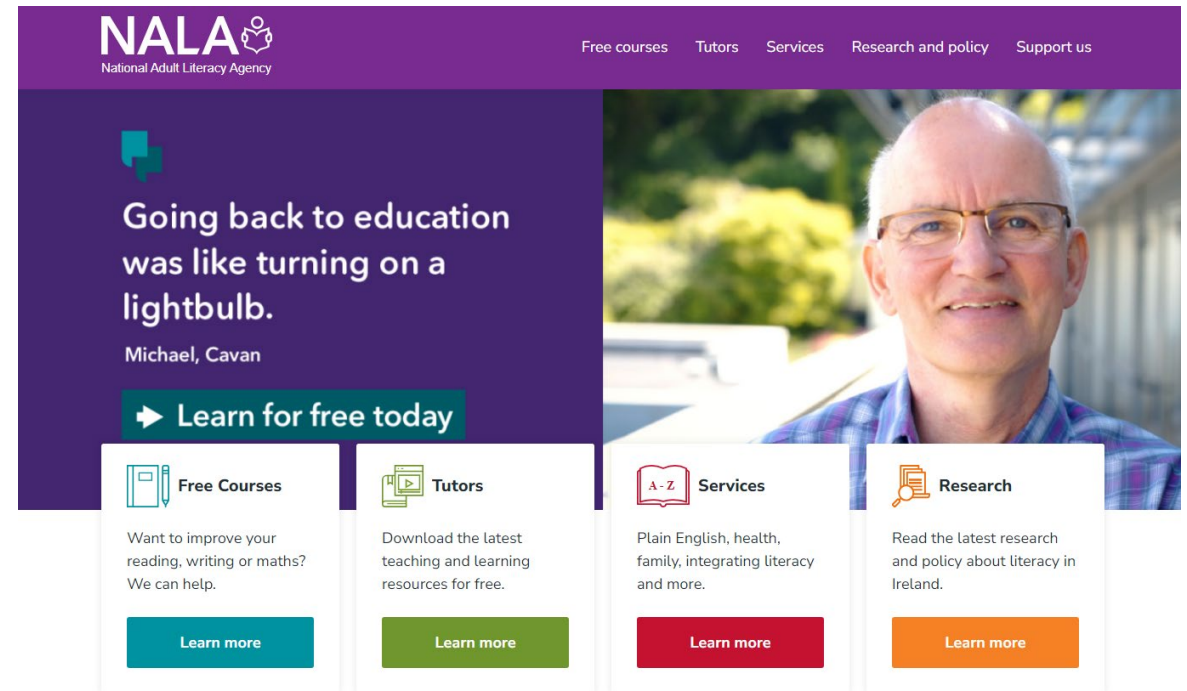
NALA
National Adult Literacy Agency

Free courses Tutors Services Research and policy Support us

Going back to education was like turning on a lightbulb.

Michael, Cavan

Learn for free today

Free Courses
Want to improve your reading, writing or maths? We can help.
Learn more

Tutors
Download the latest teaching and learning resources for free.
Learn more

A - Z
Services
Plain English, health, family, integrating literacy and more.
Learn more

Research
Read the latest research and policy about literacy in Ireland.
Learn more